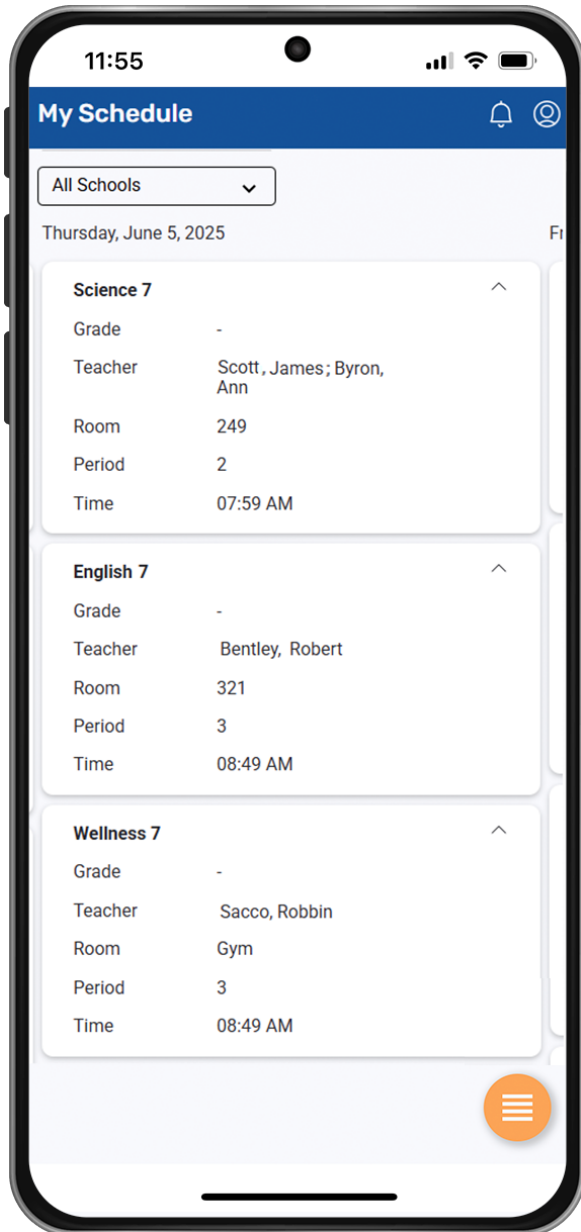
11:55

My Schedule

All Schools

Thursday, June 5, 2025

Fr

Science 7

| Grade | - |
|---|---|
| Teacher | Scott, James; Byron, Ann |
| Room | 249 |
| Period | 2 |
| Time | 07:59 AM |

English 7

| Grade | - |
|---|---|
| Teacher | Bentley, Robert |
| Room | 321 |
| Period | 3 |
| Time | 08:49 AM |

Wellness 7

| Grade | - |
|---|---|
| Teacher | Sacco, Robbin |
| Room | Gym |
| Period | 3 |
| Time | 08:49 AM |